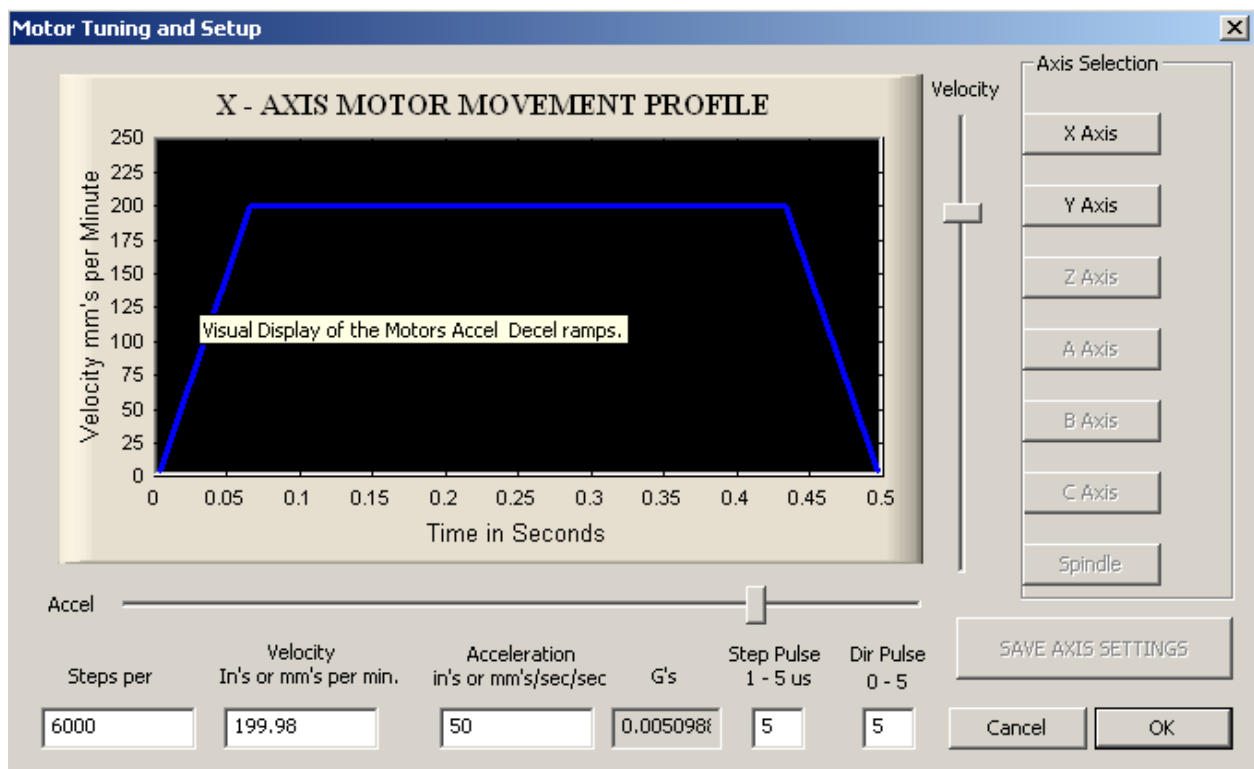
Motor Tuning and Setup

X - AXIS MOTOR MOVEMENT PROFILE

Velocity mm's per Minute

250
225
200
175
150
125
100
75
50
25
0

0 0.05 0.1 0.15 0.2 0.25 0.3 0.35 0.4 0.45 0.5

Time in Seconds

Visual Display of the Motors Accel Decel ramps.

Velocity

Axis Selection

X Axis

Y Axis

Z Axis

A Axis

B Axis

C Axis

Spindle

Accel

SAVE AXIS SETTINGS

Steps per

Velocity
In's or mm's per min.

Acceleration
in's or mm's/sec/sec

G's

Step Pulse
1 - 5 us

Dir Pulse
0 - 5

6000

199.98

50

0.0050988

5

5

Cancel

OK